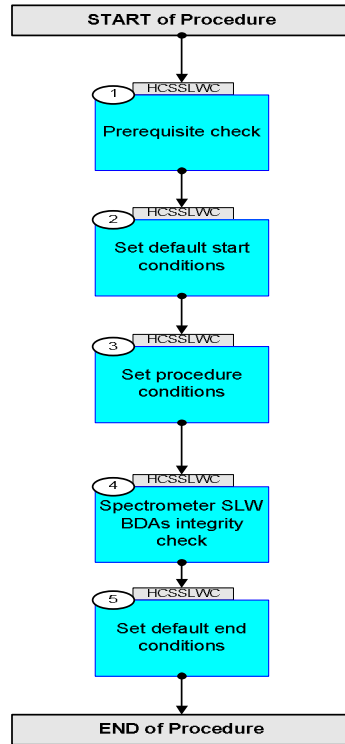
START of Procedure

1
HCSSLWC
Prerequisite check

2
HCSSLWC
Set default start conditions

3
HCSSLWC
Set procedure conditions

4
HCSSLWC
Spectrometer SLW BDAs integrity check

5
HCSSLWC
Set default end conditions

END of Procedure